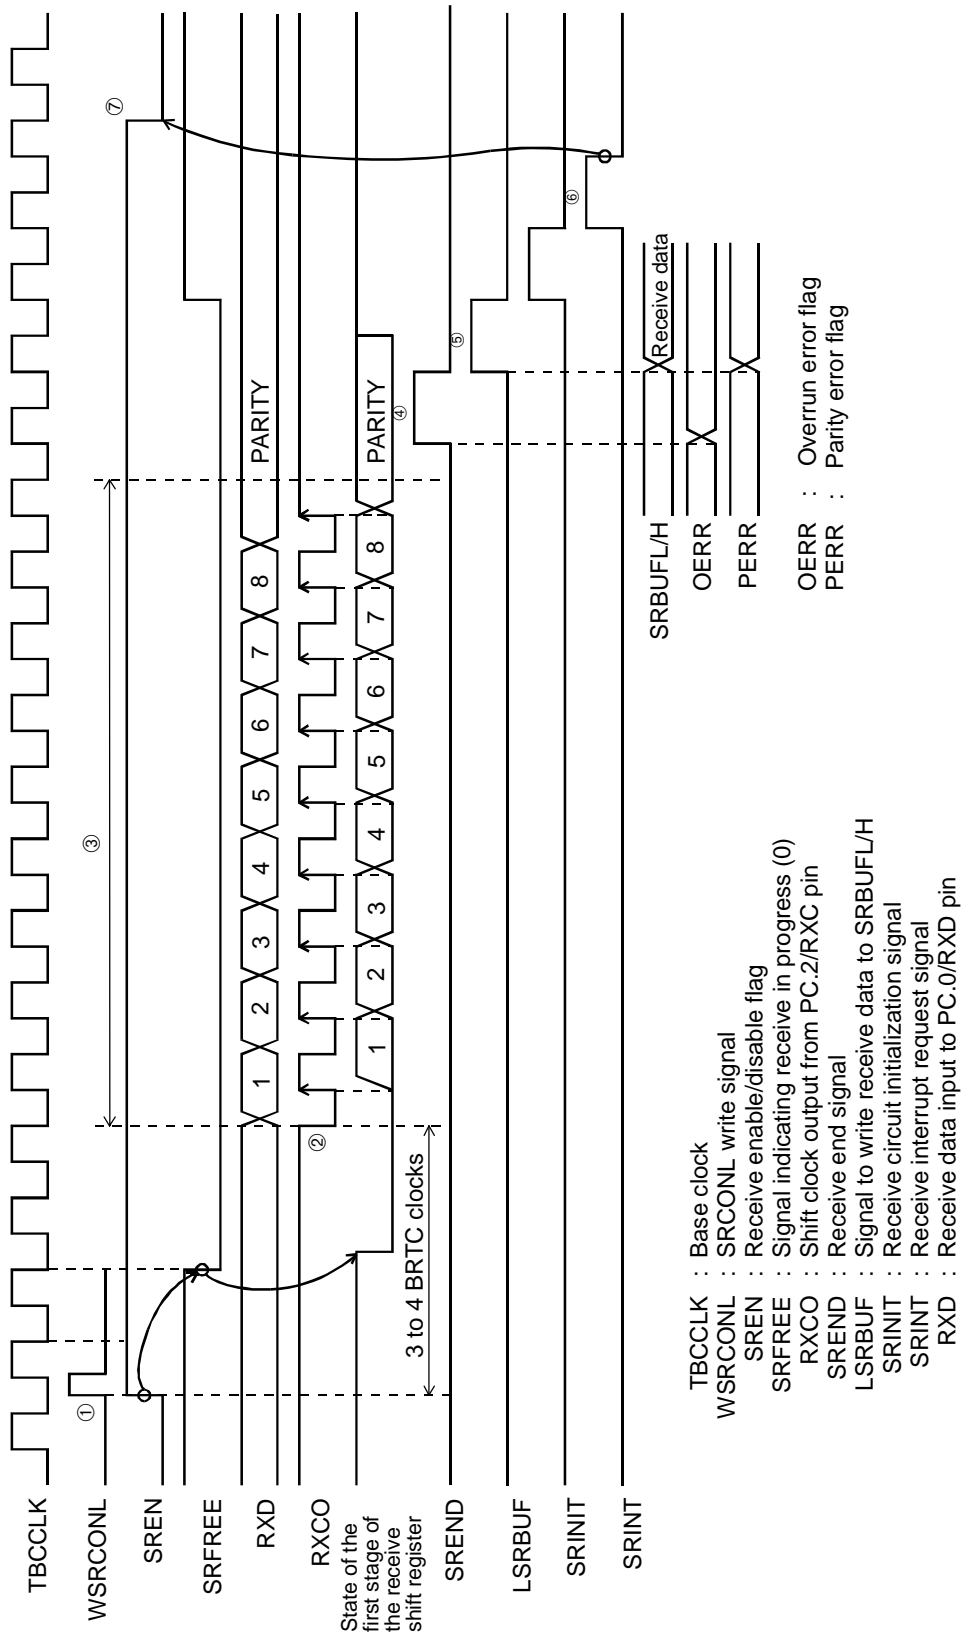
TBCCLK
WSRCONL
SREN
SRFREE
RXD
RXCO
State of the first stage of the receive shift register
SREND
LSRBUF
SRINIT
SRINT

①
②
③
④
⑤
⑥
⑦

3 to 4 BRTC clocks

1 2 3 4 5 6 7 8 PARITY
1 2 3 4 5 6 7 8 PARITY

SRBUFL/H
OERR
PERR
Receive data

OERR : Overrun error flag
PERR : Parity error flag

TBCCLK : Base clock
WSRCONL : SRCONL write signal
SREN : Receive enable/disable flag
SRFREE : Signal indicating receive in progress (0)
RXCO : Shift clock output from PC.2/RXC pin
SREND : Receive end signal
LSRBUF : Signal to write receive data to SRBUFL/H
SRINIT : Receive circuit initialization signal
SRINT : Receive interrupt request signal
RXD : Receive data input to PC.0/RXD pin